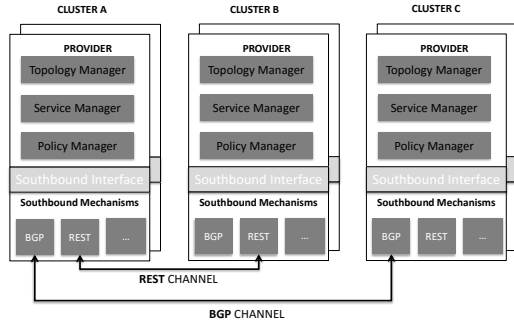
CLUSTER A

PROVIDER

Topology Manager

Service Manager

Policy Manager

Southbound Interface

Southbound Mechanisms

BGP

REST

...

CLUSTER B

PROVIDER

Topology Manager

Service Manager

Policy Manager

Southbound Interface

Southbound Mechanisms

BGP

REST

...

CLUSTER C

PROVIDER

Topology Manager

Service Manager

Policy Manager

Southbound Interface

Southbound Mechanisms

BGP

REST

...

REST CHANNEL

BGP CHANNEL